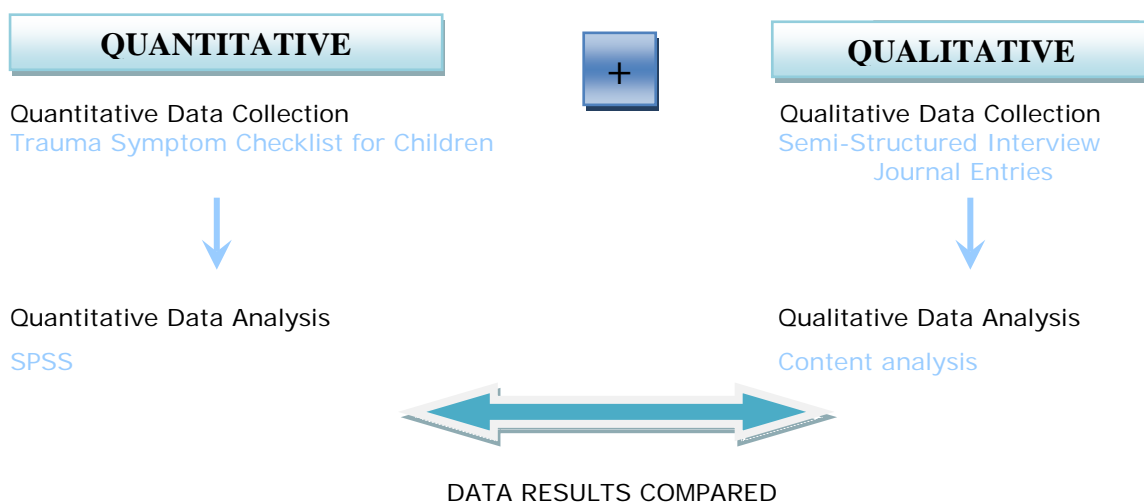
QUANTITATIVE

+

QUALITATIVE

Quantitative Data Collection
Trauma Symptom Checklist for Children

Qualitative Data Collection
Semi-Structured Interview
Journal Entries

Quantitative Data Analysis

SPSS

Qualitative Data Analysis

Content analysis

DATA RESULTS COMPARED